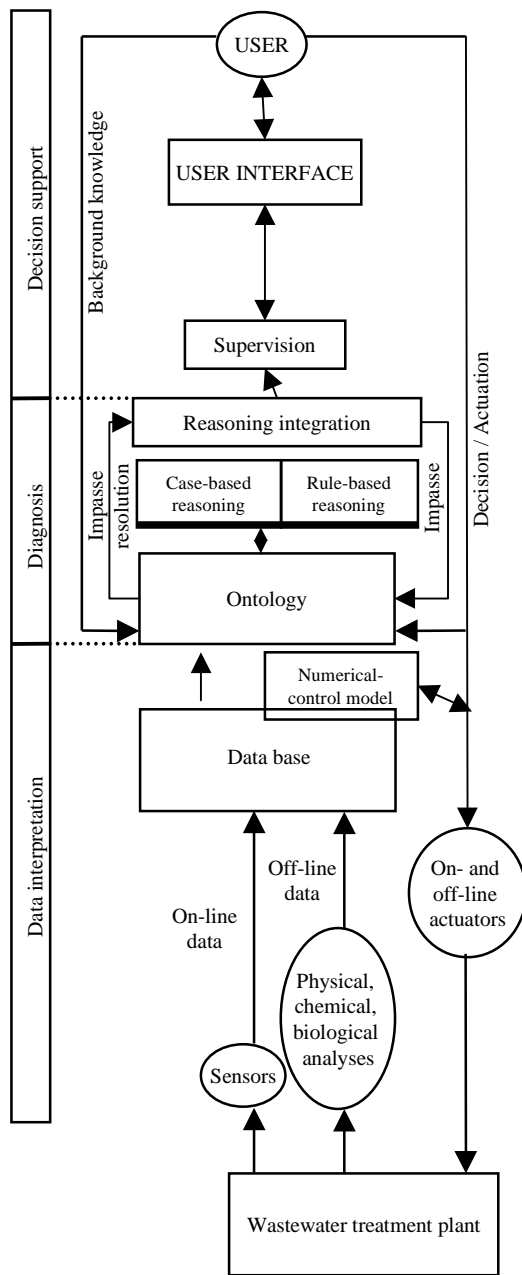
Decision support

Diagnosis

Data interpretation

USER

USER INTERFACE

Background knowledge

Supervision

Decision / Actuation

Reasoning integration

Impasse resolution

Case-based reasoning

Rule-based reasoning

Impasse

Ontology

Numerical-control model

Data base

Off-line data

On-line data

On- and off-line actuators

Physical, chemical, biological analyses

Sensors

Wastewater treatment plant